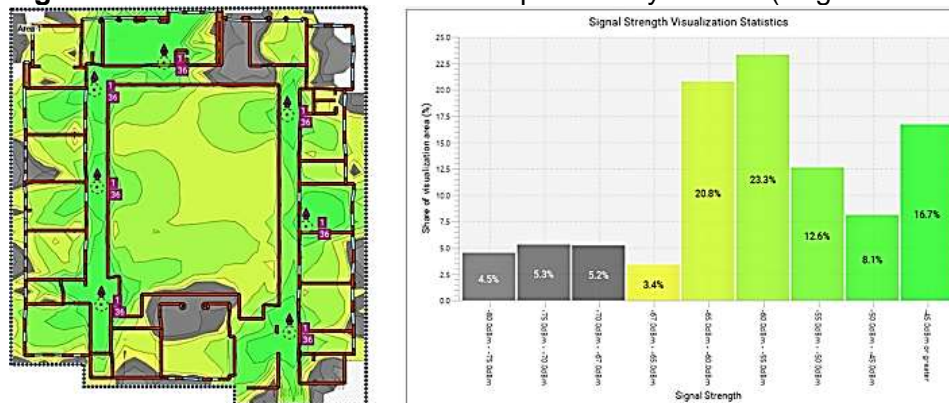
Area 1

1
36

1
36

1
36

1
36

1
36

1
36

Signal Strength Visualization Statistics

Share of visualization area (%)

25.0
22.5
20.0
17.5
15.0
12.5
10.0
7.5
5.0
2.5
0.0

4.5%
5.3%
5.2%
3.4%
20.8%
23.3%
12.6%
8.1%
16.7%

-80 DdBm - -75 DdBm
-75 DdBm - -70 DdBm
-70 DdBm - -67 DdBm
-67 DdBm - -65 DdBm
-65 DdBm - -60 DdBm
-60 DdBm - -55 DdBm
-55 DdBm - -50 DdBm
-50 DdBm - -45 DdBm
-45 DdBm or greater

Signal Strength